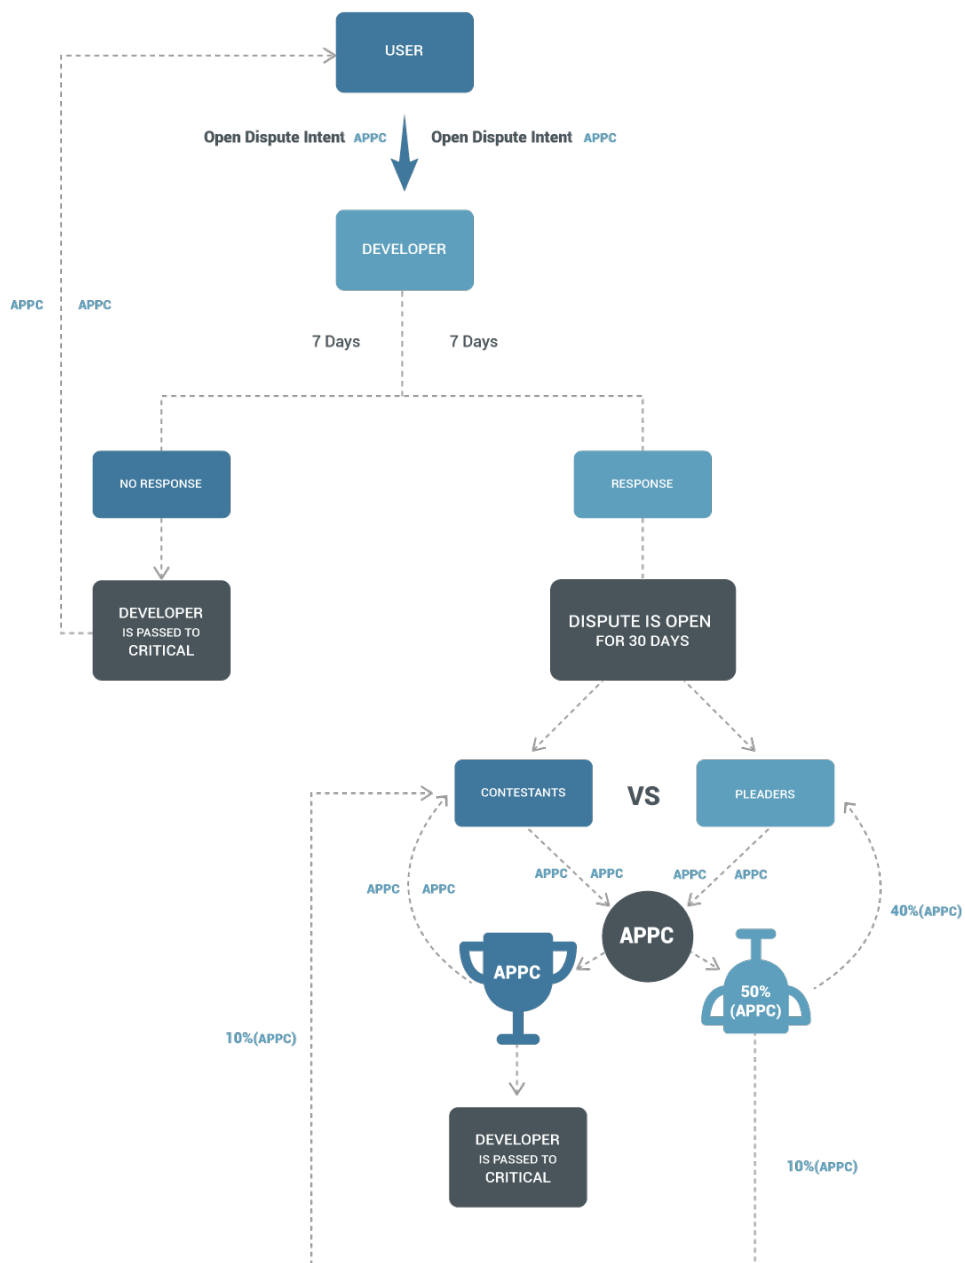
USER

Open Dispute Intent APPC Open Dispute Intent APPC

DEVELOPER

APPC APPC

7 Days 7 Days

NO RESPONSE

RESPONSE

DEVELOPER IS PASSED TO CRITICAL

DISPUTE IS OPEN FOR 30 DAYS

CONTESTANTS

VS

PLEADERS

APPC APPC

APPC APPC

APPC APPC

APPC

APPC

40%(APPC)

50% (APPC)

10%(APPC)

DEVELOPER IS PASSED TO CRITICAL

10%(APPC)